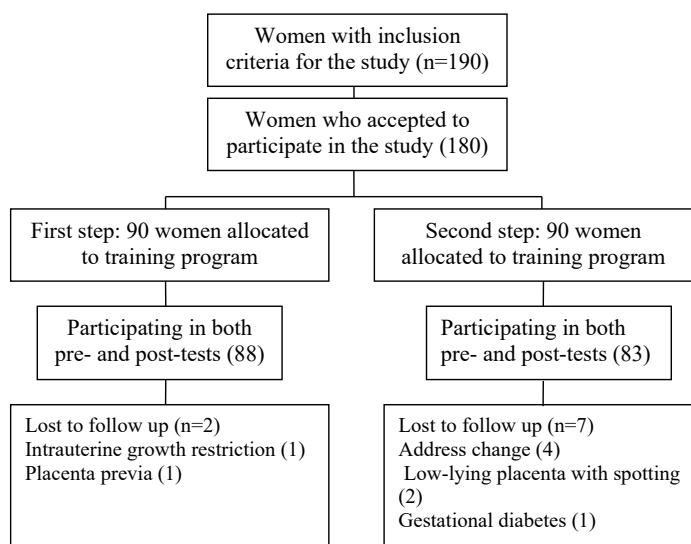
Women with inclusion criteria for the study (n=190)

Women who accepted to participate in the study (180)

First step: 90 women allocated to training program

Participating in both pre- and post-tests (88)

Lost to follow up (n=2)
Intrauterine growth restriction (1)
Placenta previa (1)

Second step: 90 women allocated to training program

Participating in both pre- and post-tests (83)

Lost to follow up (n=7)
Address change (4)
Low-lying placenta with spotting (2)
Gestational diabetes (1)